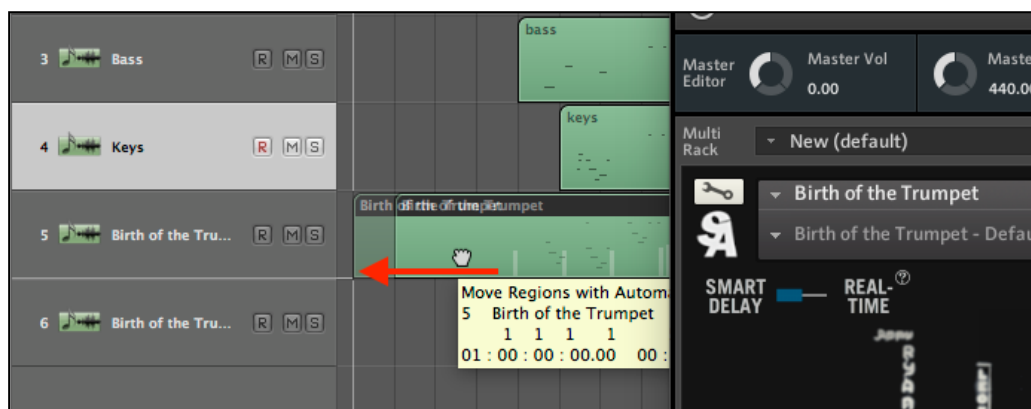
3 Bass R M S
4 Keys R M S
5 Birth of the Tru... R M S
6 Birth of the Tru... R M S

bass
keys
Birth of the Trumpet

Move Regions with Automa
5 Birth of the Trumpet
1 1 1 1
01 : 00 : 00 : 00.00 00 :

Master Editor
Master Vol
0.00
Maste
440.0

Multi Rack
New (default)
Birth of the Trumpet
Birth of the Trumpet - Defau
SMART DELAY
REAL-TIME